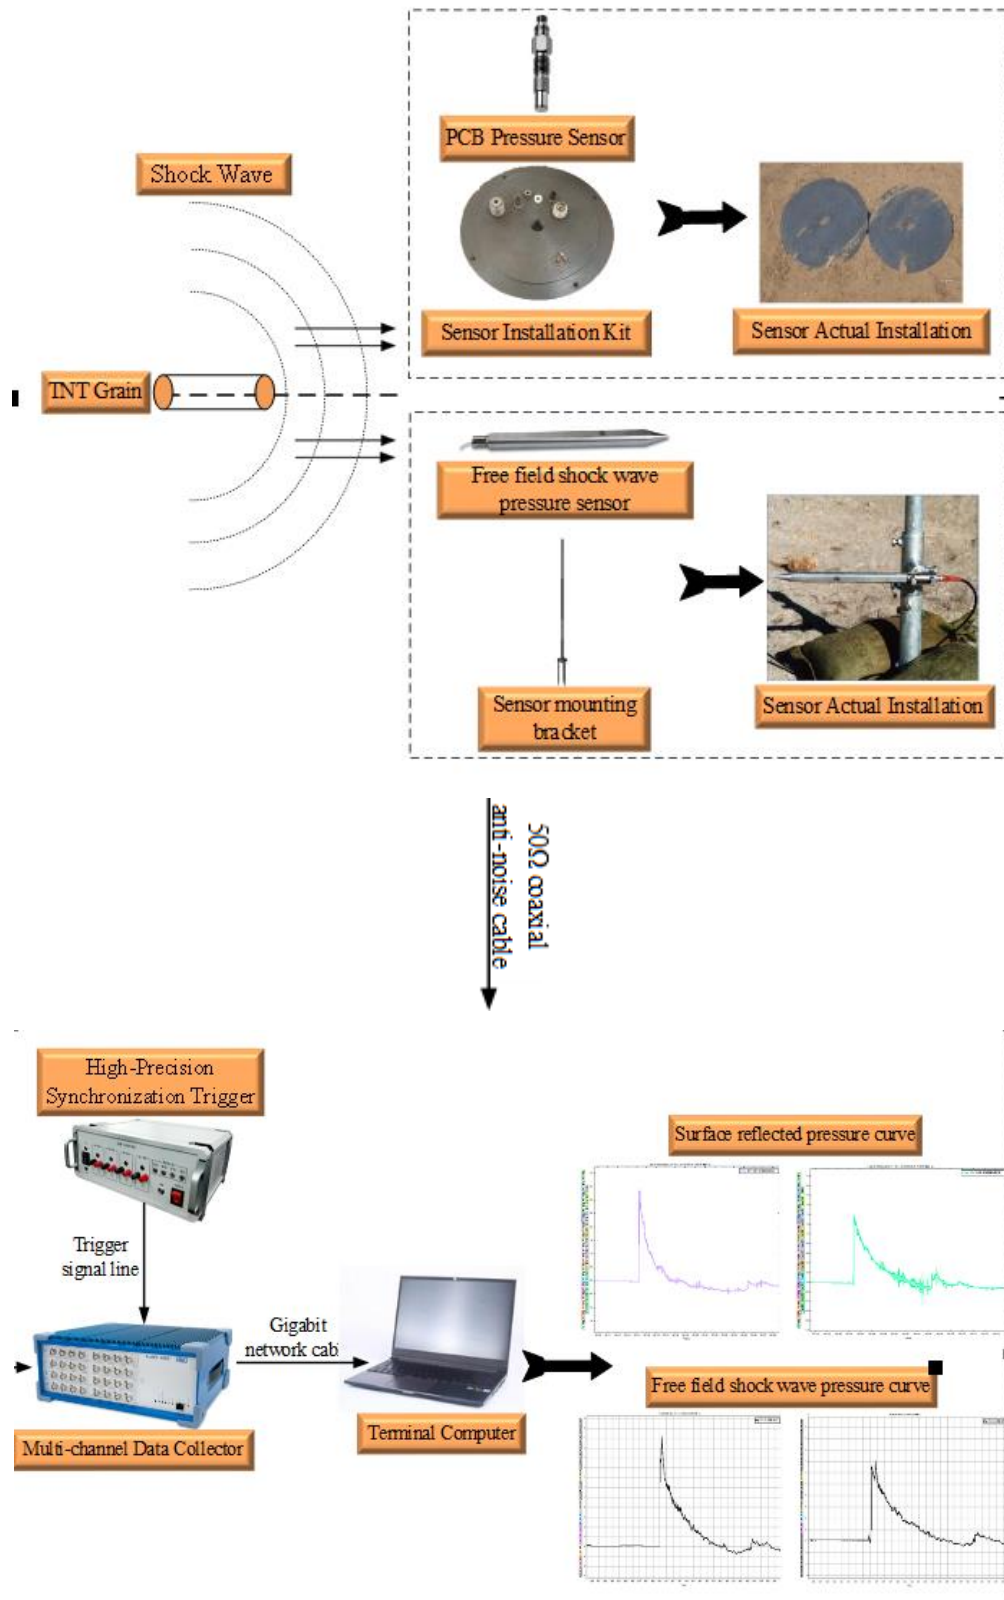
PCB Pressure Sensor

Shock Wave

Sensor Installation Kit

Sensor Actual Installation

TNT Grain

Free field shock wave pressure sensor

Sensor mounting bracket

Sensor Actual Installation

50Ω coaxial anti-noise cable

High-Precision Synchronization Trigger

Trigger signal line

Gigabit network cab

Multi-channel Data Collector

Terminal Computer

Surface reflected pressure curve

Free field shock wave pressure curve